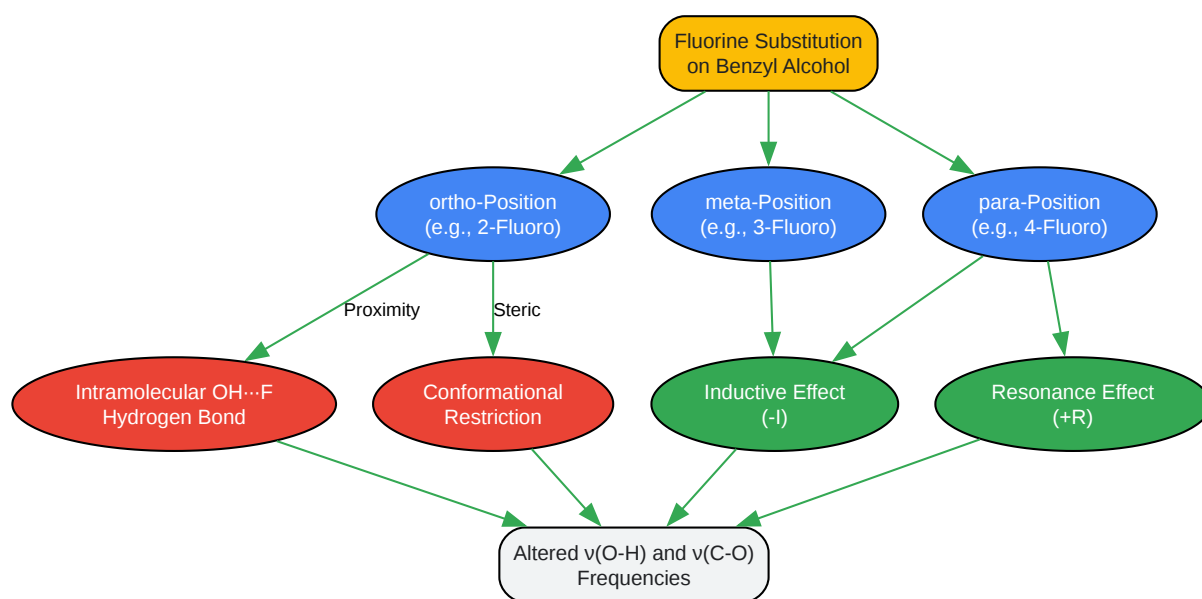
Fluorine Substitution on Benzyl Alcohol

ortho-Position (e.g., 2-Fluoro)

meta-Position (e.g., 3-Fluoro)

para-Position (e.g., 4-Fluoro)

Proximity

Steric

Intramolecular OH···F Hydrogen Bond

Conformational Restriction

Inductive Effect (-I)

Resonance Effect (+R)

Altered ν(O-H) and ν(C-O) Frequencies